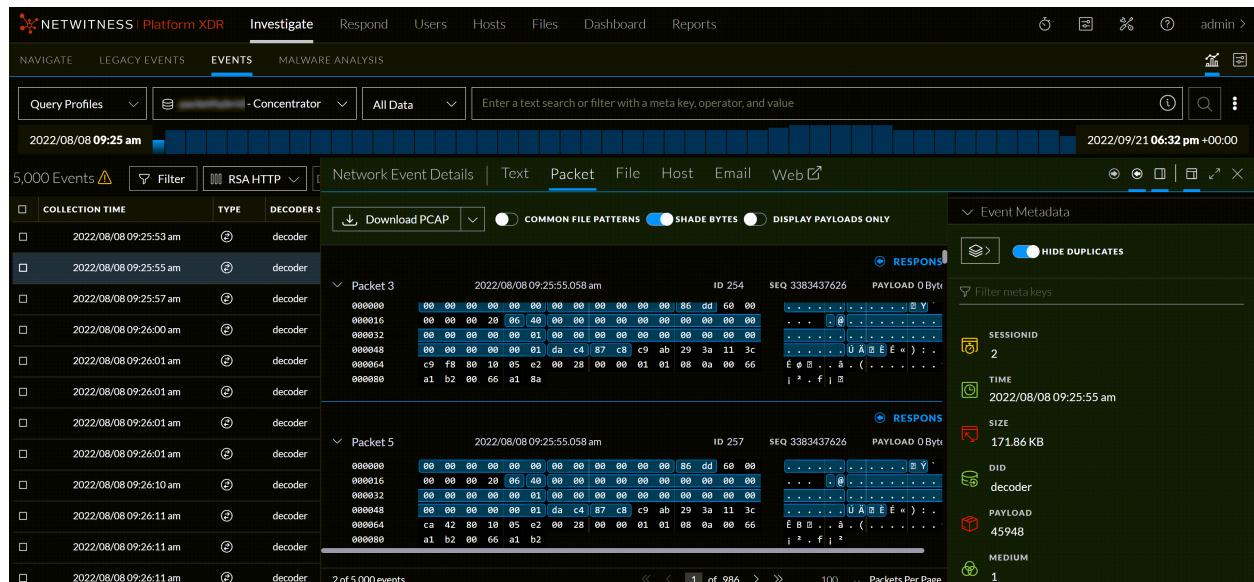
NETWITNESS Platform XDR Investigate Respond Users Hosts Files Dashboard Reports admin

NAVIGATE LEGACY EVENTS EVENTS MALWARE ANALYSIS

Query Profiles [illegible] - Concentrator All Data Enter a text search or filter with a meta key, operator, and value

2022/08/08 09:25 am 2022/09/21 06:32 pm +00:00

5,000 Events Filter RSA HTTP

| COLLECTION TIME | TYPE | DECODER S |
|---|---|---|
| 2022/08/08 09:25:53 am | | decoder |
| 2022/08/08 09:25:55 am | | decoder |
| 2022/08/08 09:25:57 am | | decoder |
| 2022/08/08 09:26:00 am | | decoder |
| 2022/08/08 09:26:01 am | | decoder |
| 2022/08/08 09:26:01 am | | decoder |
| 2022/08/08 09:26:01 am | | decoder |
| 2022/08/08 09:26:01 am | | decoder |
| 2022/08/08 09:26:10 am | | decoder |
| 2022/08/08 09:26:11 am | | decoder |
| 2022/08/08 09:26:11 am | | decoder |
| 2022/08/08 09:26:11 am | | decoder |

Network Event Details Text Packet File Host Email Web

Download PCAP COMMON FILE PATTERNS SHADE BYTES DISPLAY PAYLOADS ONLY

RESPONS

Packet 3 2022/08/08 09:25:55.058 am ID 254 SEQ 3383437626 PAYLOAD 0 Byte

000000 00 00 00 00 00 00 00 00 00 00 00 00 86 dd 60 00
000016 00 00 00 20 06 40 00 00 00 00 00 00 00 00 00 00
000032 00 00 00 00 00 01 00 00 00 00 00 00 00 00 00 00
000048 00 00 00 00 00 01 da c4 87 c8 c9 ab 29 3a 11 3c
000064 c9 f8 80 10 05 e2 00 28 00 00 01 01 08 0a 00 66
000080 a1 b2 00 66 a1 8a

RESPONS

Packet 5 2022/08/08 09:25:55.058 am ID 257 SEQ 3383437626 PAYLOAD 0 Byte

000000 00 00 00 00 00 00 00 00 00 00 00 00 86 dd 60 00
000016 00 00 00 20 06 40 00 00 00 00 00 00 00 00 00 00
000032 00 00 00 00 00 01 00 00 00 00 00 00 00 00 00 00
000048 00 00 00 00 00 01 da c4 87 c8 c9 ab 29 3a 11 3c
000064 ca 42 80 10 05 e2 00 28 00 00 01 01 08 0a 00 66
000080 a1 b2 00 66 a1 b2

2 of 5,000 events 1 of 986 100 Packets Per Page

Event Metadata

HIDE DUPLICATES

Filter meta keys

SESSIONID
2

TIME
2022/08/08 09:25:55 am

SIZE
171.86 KB

DID
decoder

PAYLOAD
45948

MEDIUM
1